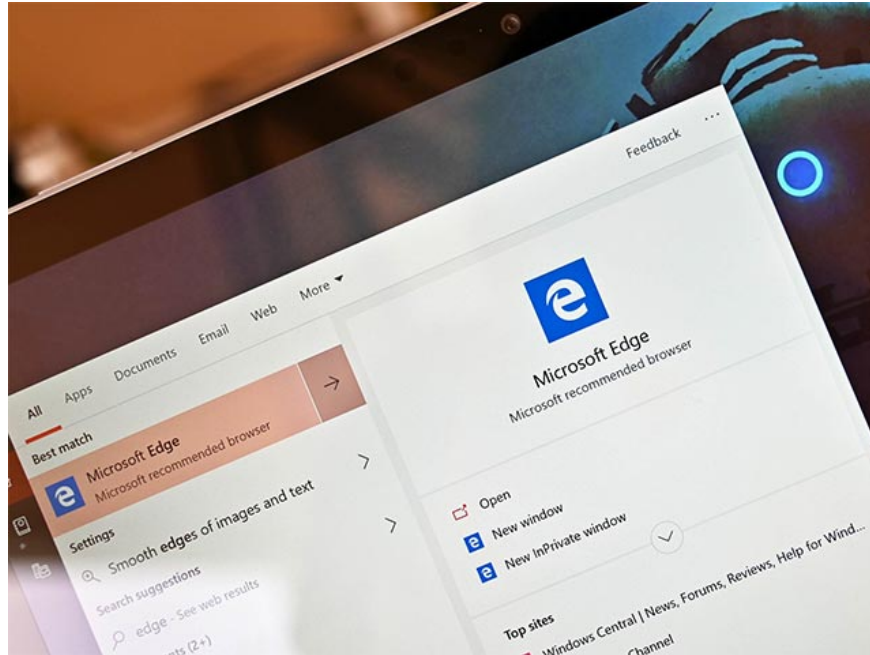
Feedback ...

All Apps Documents Email Web More

Best match

Microsoft Edge
Microsoft recommended browser

Settings

Smooth edges of images and text

Search suggestions

edge - See web results

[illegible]ts (2+)

Microsoft Edge
Microsoft recommended browser

Open

New window

New InPrivate window

Top sites

Windows Central | News, Forums, Reviews, Help for Wind...

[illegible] Channel